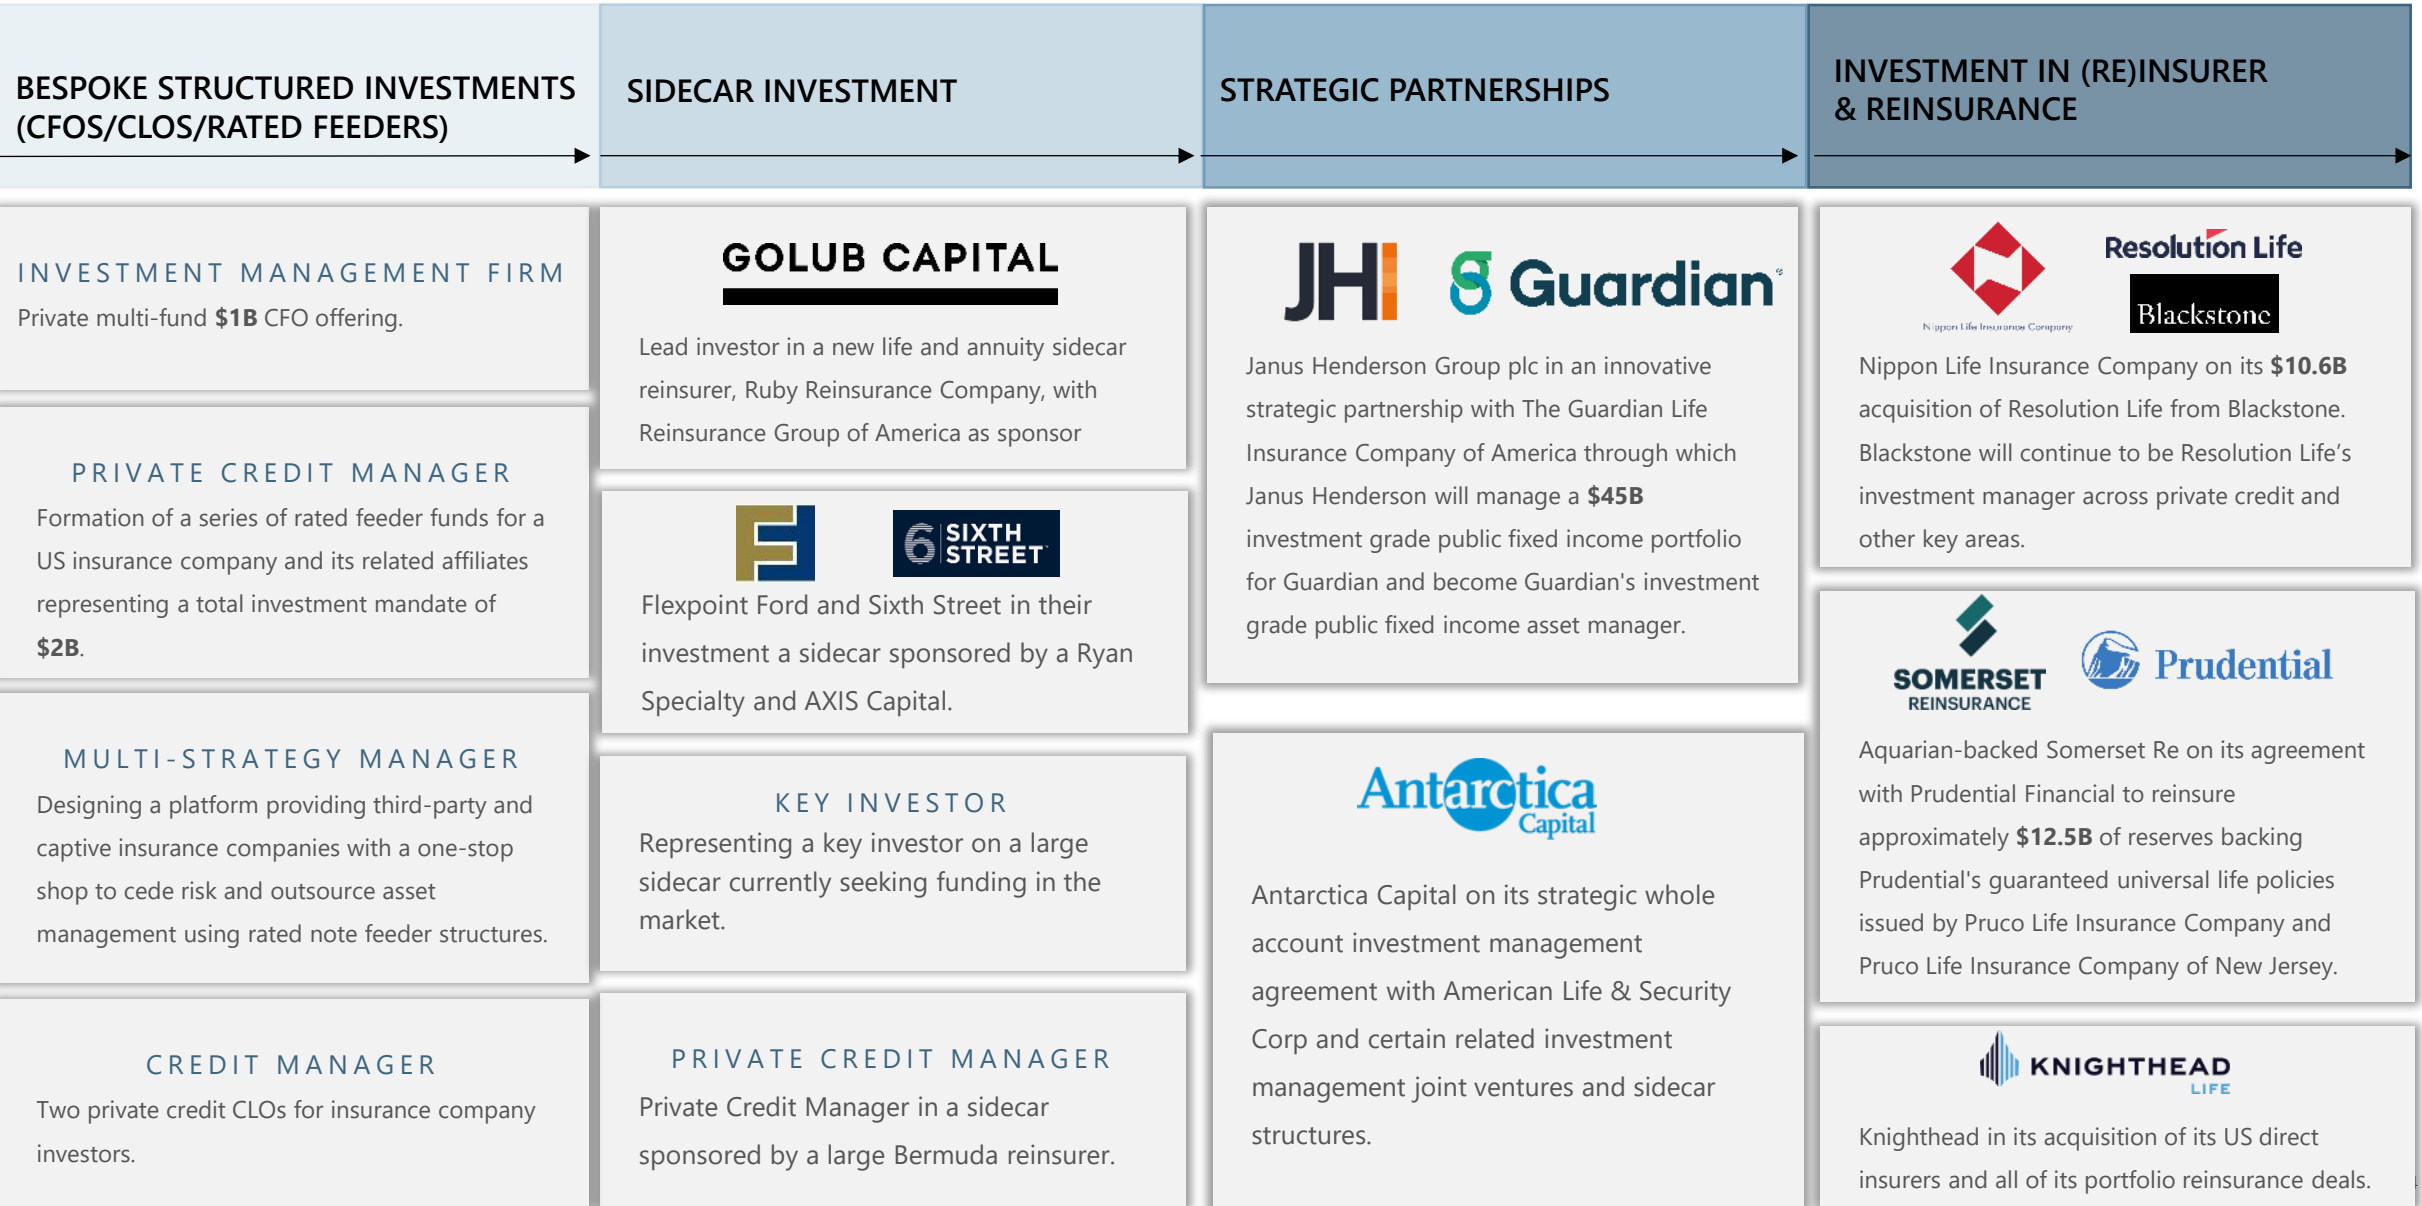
BESPOKE STRUCTURED INVESTMENTS (CFOS/CLOS/RATED FEEDERS)

INVESTMENT MANAGEMENT FIRM
Private multi-fund $1B CFO offering.

PRIVATE CREDIT MANAGER
Formation of a series of rated feeder funds for a US insurance company and its related affiliates representing a total investment mandate of $2B.

MULTI-STRATEGY MANAGER
Designing a platform providing third-party and captive insurance companies with a one-stop shop to cede risk and outsource asset management using rated note feeder structures.

CREDIT MANAGER
Two private credit CLOs for insurance company investors.

SIDECAR INVESTMENT

GOLUB CAPITAL
Lead investor in a new life and annuity sidecar reinsurer, Ruby Reinsurance Company, with Reinsurance Group of America as sponsor

F SIXTH STREET
Flexpoint Ford and Sixth Street in their investment a sidecar sponsored by a Ryan Specialty and AXIS Capital.

KEY INVESTOR
Representing a key investor on a large sidecar currently seeking funding in the market.

PRIVATE CREDIT MANAGER
Private Credit Manager in a sidecar sponsored by a large Bermuda reinsurer.

STRATEGIC PARTNERSHIPS

JHI Guardian
Janus Henderson Group plc in an innovative strategic partnership with The Guardian Life Insurance Company of America through which Janus Henderson will manage a $45B investment grade public fixed income portfolio for Guardian and become Guardian's investment grade public fixed income asset manager.

Antarctica Capital
Antarctica Capital on its strategic whole account investment management agreement with American Life & Security Corp and certain related investment management joint ventures and sidecar structures.

INVESTMENT IN (RE)INSURER & REINSURANCE

Nippon Life Insurance Company Resolution Life Blackstone
Nippon Life Insurance Company on its $10.6B acquisition of Resolution Life from Blackstone. Blackstone will continue to be Resolution Life's investment manager across private credit and other key areas.

SOMERSET REINSURANCE Prudential
Aquarian-backed Somerset Re on its agreement with Prudential Financial to reinsure approximately $12.5B of reserves backing Prudential's guaranteed universal life policies issued by Pruco Life Insurance Company and Pruco Life Insurance Company of New Jersey.

KNIGHTHEAD LIFE
Knighthead in its acquisition of its US direct insurers and all of its portfolio reinsurance deals.